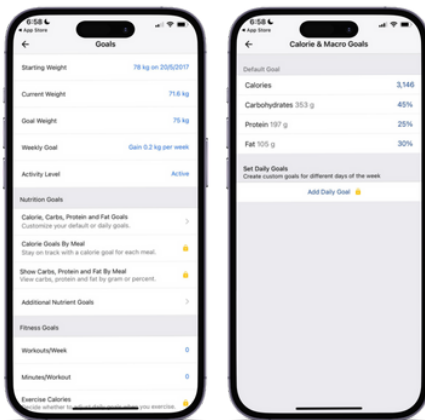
6:58
◂ App Store
←
Goals

Starting Weight 78 kg on 20/5/2017

Current Weight 71.6 kg

Goal Weight 75 kg

Weekly Goal Gain 0.2 kg per week

Activity Level Active

Nutrition Goals

Calorie, Carbs, Protein and Fat Goals
Customize your default or daily goals.

Calorie Goals By Meal
Stay on track with a calorie goal for each meal.

Show Carbs, Protein and Fat By Meal
View carbs, protein and fat by gram or percent.

Additional Nutrient Goals

Fitness Goals

Workouts/Week 0

Minutes/Workout 0

Exercise Calories
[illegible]

6:58
◂ App Store
←
Calorie & Macro Goals

Default Goal

Calories 3,146

Carbohydrates 353 g 45%

Protein 197 g 25%

Fat 105 g 30%

Set Daily Goals
Create custom goals for different days of the week

Add Daily Goal